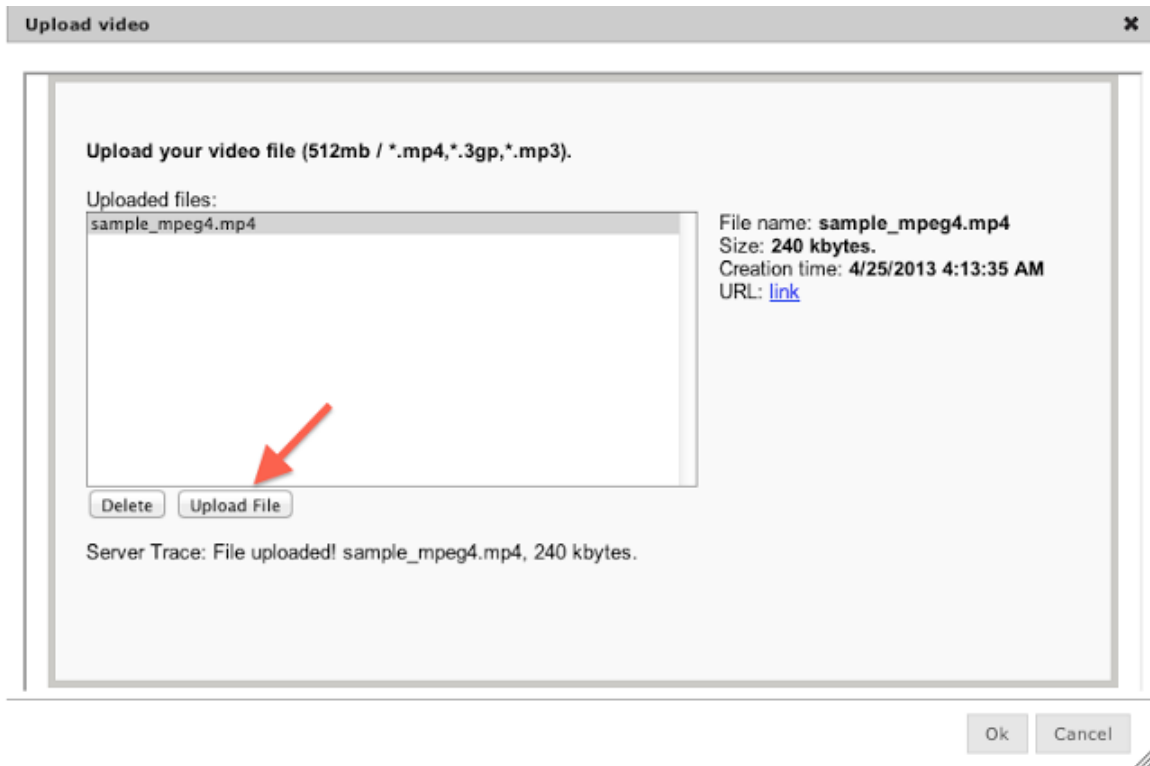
Upload video

×

Upload your video file (512mb / *.mp4,*.3gp,*.mp3).

Uploaded files:

sample_mpeg4.mp4

File name: sample_mpeg4.mp4
Size: 240 kbytes.
Creation time: 4/25/2013 4:13:35 AM
URL: link

Delete Upload File

Server Trace: File uploaded! sample_mpeg4.mp4, 240 kbytes.

Ok Cancel